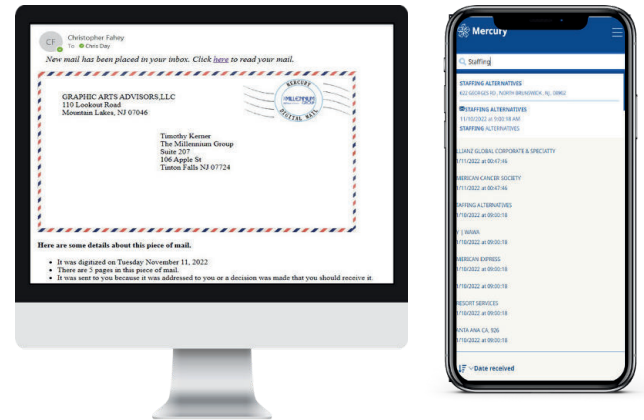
CF Christopher Fahey
To: Chris Day

New mail has been placed in your inbox. Click here to read your mail.

GRAPHIC ARTS ADVISORS,LLC
110 Lookout Road
Mountain Lakes, NJ 07046

MERCURY
MILLENNIUM GROUP
DIGITAL MAIL

Timothy Kerner
The Millennium Group
Suite 207
106 Apple St
Tinton Falls NJ 07724

Here are some details about this piece of mail.

- It was digitized on Tuesday November 11, 2022
- There are 3 pages in this piece of mail.
- It was sent to you because it was addressed to you or a decision was made that you should receive it.

Mercury

Staffing

STAFFING ALTERNATIVES
622 GEORGES RD, NORTH BRUNSWICK, NJ, 08902

STAFFING ALTERNATIVES
11/10/2022 at 9:00:18 AM
STAFFING ALTERNATIVES

ALLIANZ GLOBAL CORPORATE & SPECIALTY
1/11/2022 at 00:47:46

MERICAN CANCER SOCIETY
1/11/2022 at 00:47:46

STAFFING ALTERNATIVES
1/10/2022 at 09:00:18

Y | WAWA
1/10/2022 at 09:00:18

MERICAN EXPRESS
1/10/2022 at 09:00:18

1/10/2022 at 09:00:18

RESORT SERVICES
1/10/2022 at 09:00:18

ANTA ANA CA. 926
1/10/2022 at 09:00:18

Date received